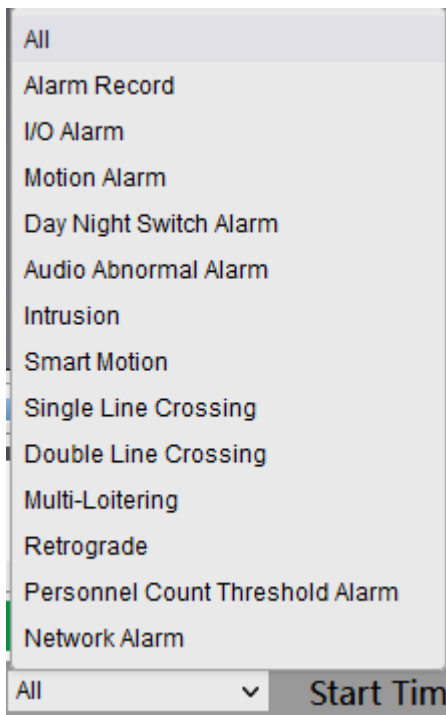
All
Alarm Record
I/O Alarm
Motion Alarm
Day Night Switch Alarm
Audio Abnormal Alarm
Intrusion
Smart Motion
Single Line Crossing
Double Line Crossing
Multi-Loitering
Retrograde
Personnel Count Threshold Alarm
Network Alarm
All
Start Tim